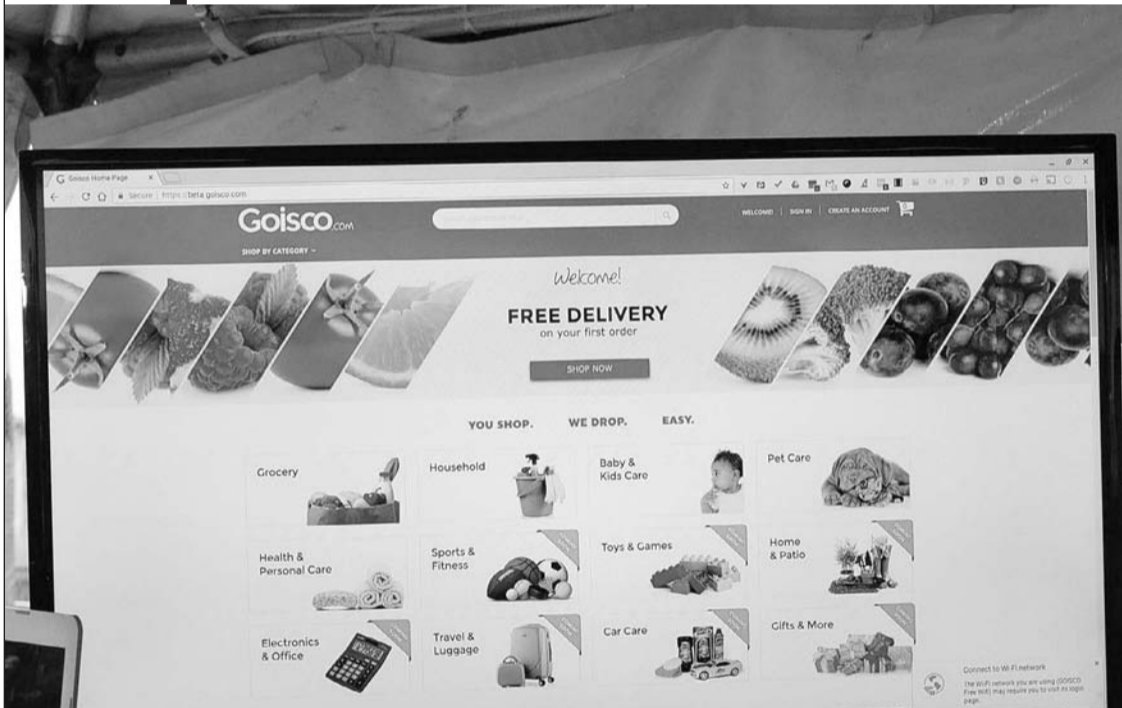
Goisco Home Page

Secure | https://beta.goisco.com

Goisco.com

WELCOME! | SIGN IN | CREATE AN ACCOUNT

SHOP BY CATEGORY

Welcome!

FREE DELIVERY
on your first order

SHOP NOW

YOU SHOP. WE DROP. EASY.

Grocery

Household

Baby & Kids Care

Pet Care

Health & Personal Care

Sports & Fitness

Toys & Games

Home & Patio

Electronics & Office

Travel & Luggage

Car Care

Gifts & More

Connect to Wi-Fi network

The WiFi network you are using (GOISCO Free Wifi) may require you to visit its login page.